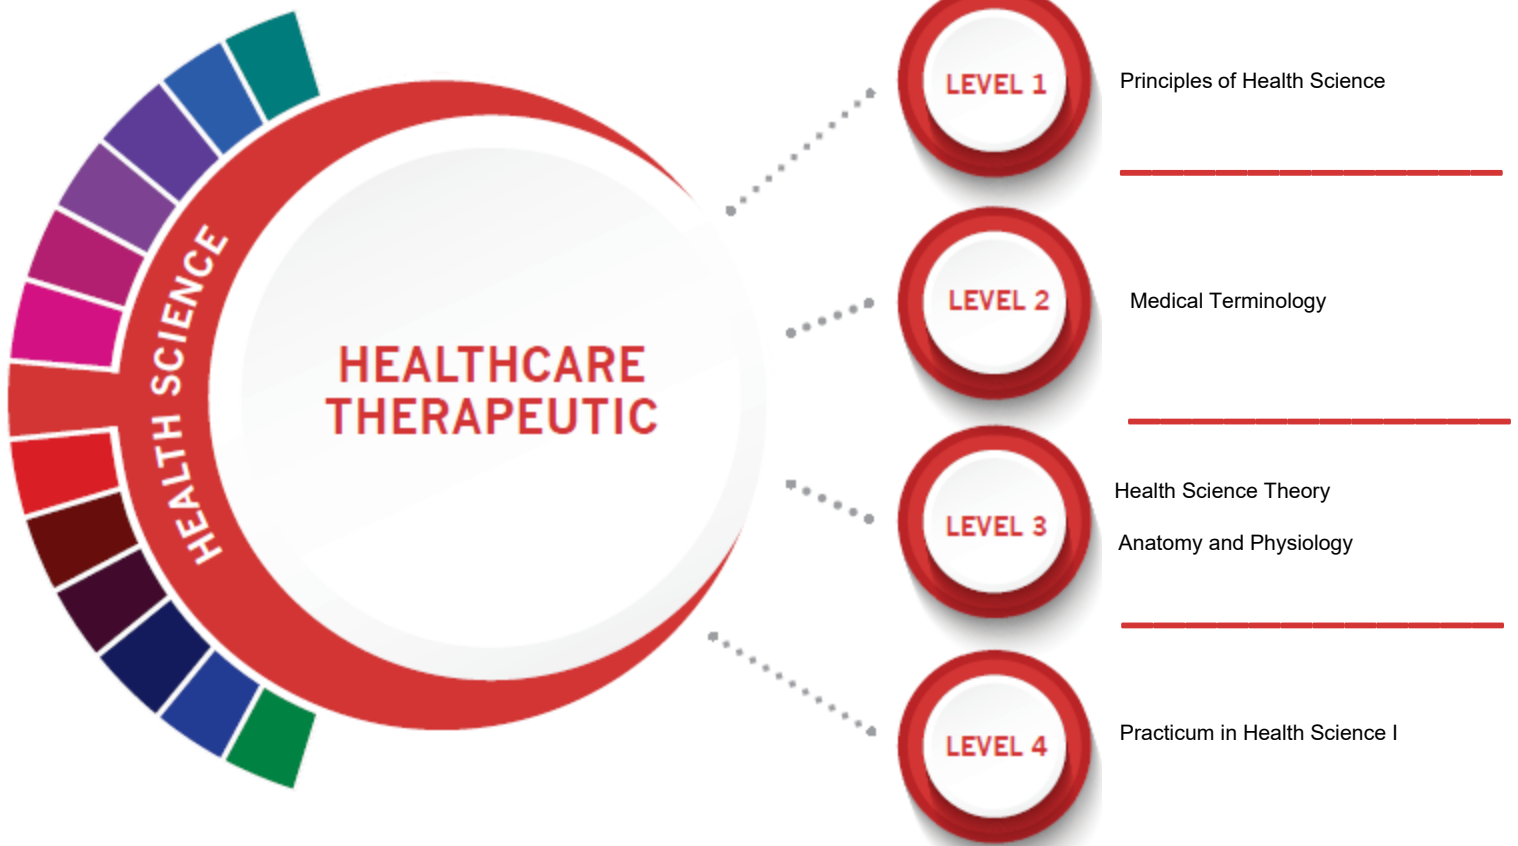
HEALTH SCIENCE

HEALTHCARE THERAPEUTIC

LEVEL 1

Principles of Health Science

LEVEL 2

Medical Terminology

LEVEL 3

Health Science Theory

Anatomy and Physiology

LEVEL 4

Practicum in Health Science I